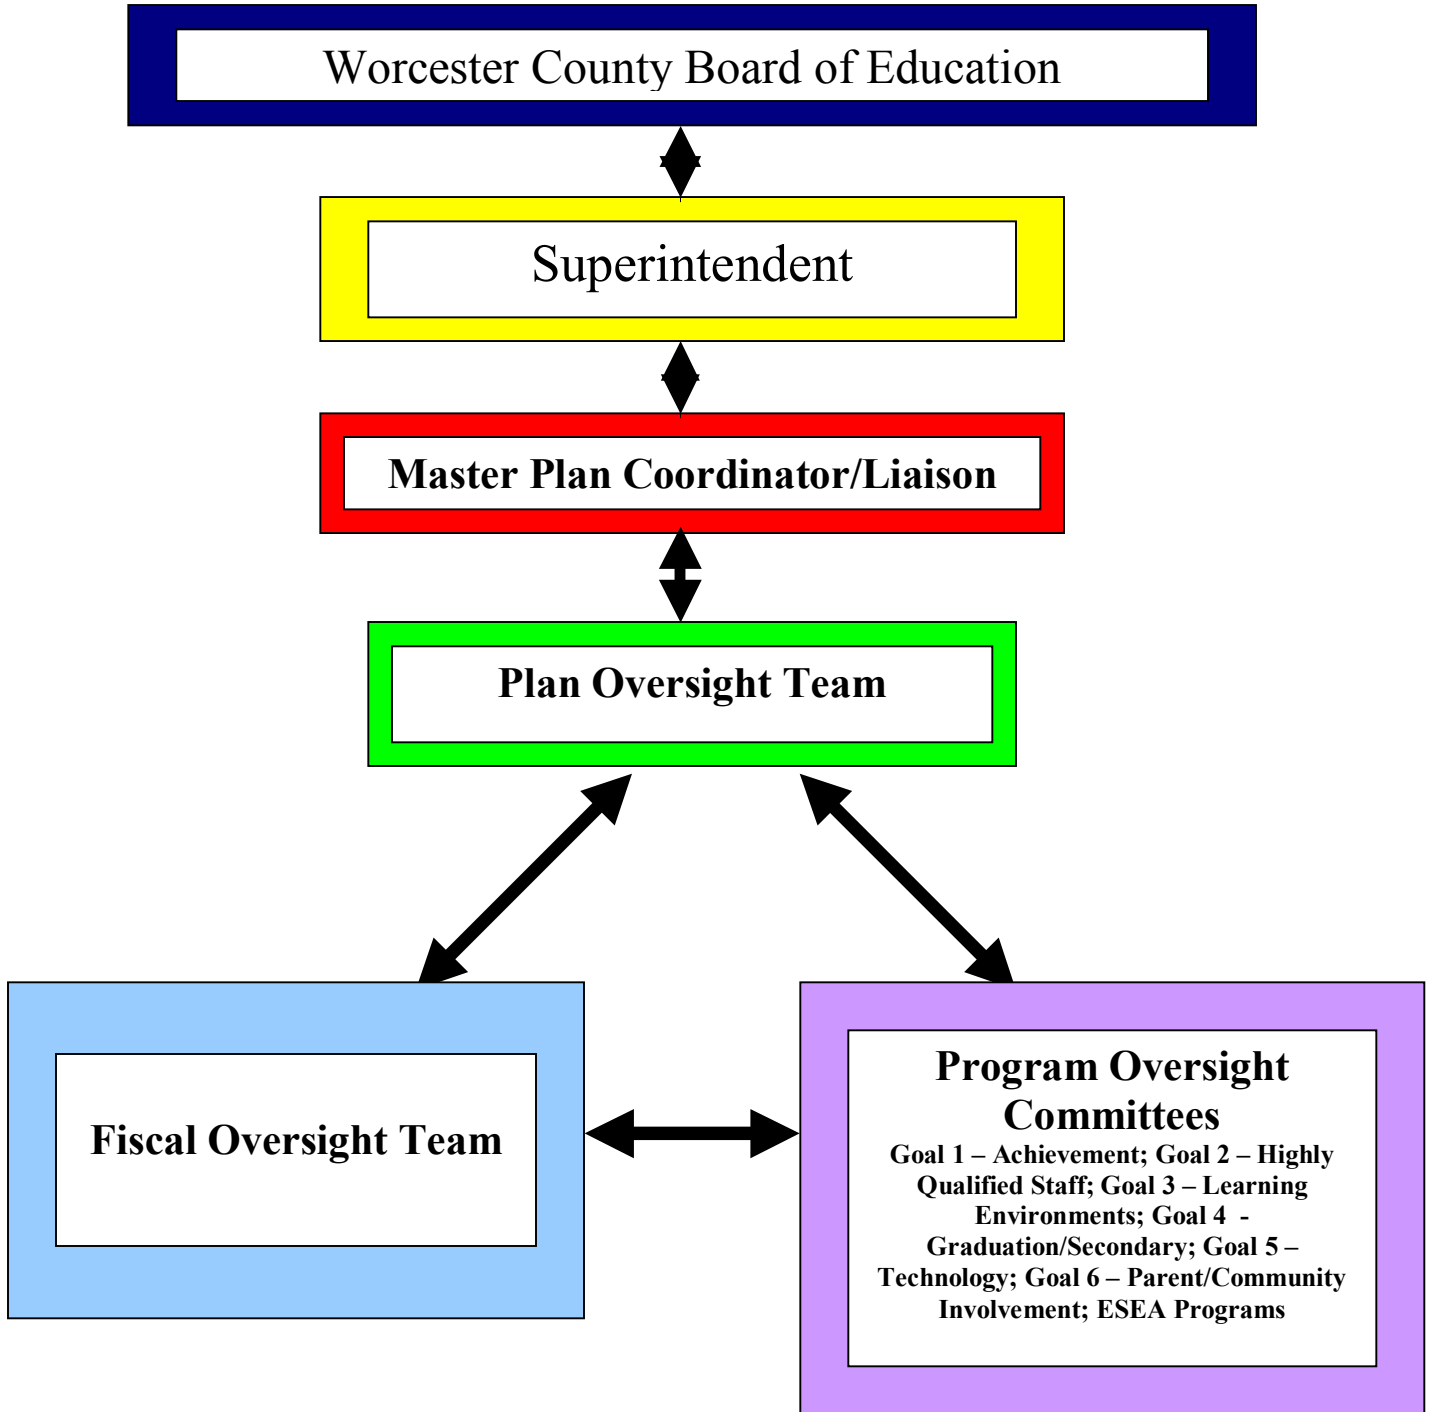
Worcester County Board of Education

Superintendent

Master Plan Coordinator/Liaison

Plan Oversight Team

Fiscal Oversight Team

Program Oversight Committees

Goal 1 – Achievement; Goal 2 – Highly Qualified Staff; Goal 3 – Learning Environments; Goal 4 - Graduation/Secondary; Goal 5 – Technology; Goal 6 – Parent/Community Involvement; ESEA Programs